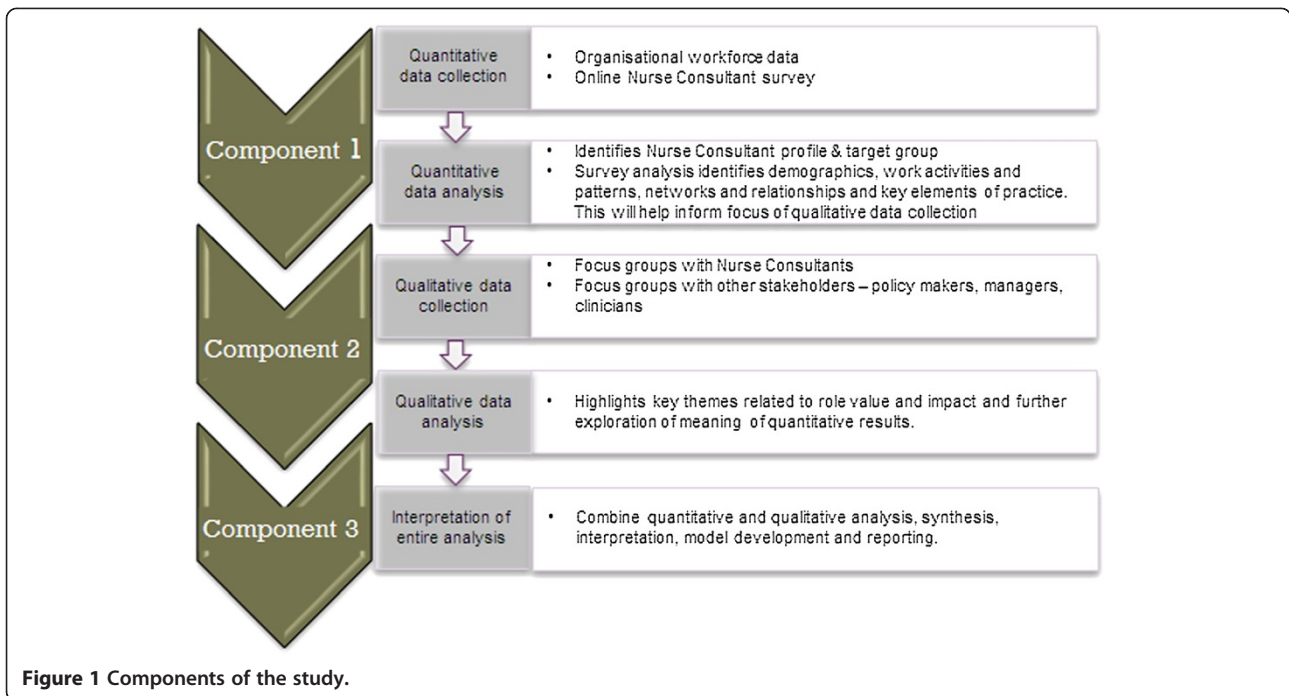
Component 1

Quantitative data collection

- Organisational workforce data
- Online Nurse Consultant survey

Quantitative data analysis

- Identifies Nurse Consultant profile & target group
- Survey analysis identifies demographics, work activities and patterns, networks and relationships and key elements of practice. This will help inform focus of qualitative data collection

Component 2

Qualitative data collection

- Focus groups with Nurse Consultants
- Focus groups with other stakeholders – policy makers, managers, clinicians

Qualitative data analysis

- Highlights key themes related to role value and impact and further exploration of meaning of quantitative results.

Component 3

Interpretation of entire analysis

- Combine quantitative and qualitative analysis, synthesis, interpretation, model development and reporting.

Figure 1 Components of the study.